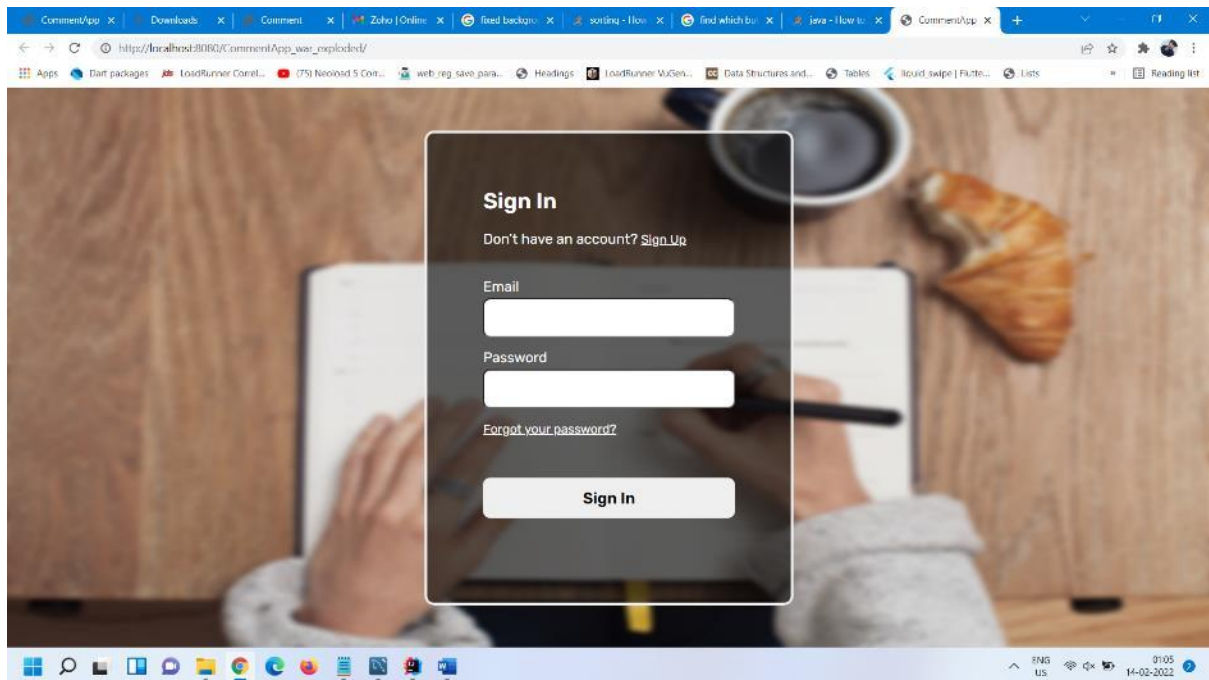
CommentApp × | Downloads × | Comment × | Zoho | Online × | fixed backgro × | sorting - How × | find which bu × | java - How to × | CommentApp × | +

http://localhost:8080/CommentApp_war_exploded/

Apps | Dart packages | LoadRunner Correl... | (75) Neoload 5 Cor... | web_reg_save_para... | Headings | LoadRunner VuGen... | Data Structures and... | Tables | liquid_swipe | Flutte... | Lists | » | Reading list

Sign In

Don't have an account? Sign Up

Email

Password

Forgot your password?

Sign In

ENG US 01:05 14-02-2022